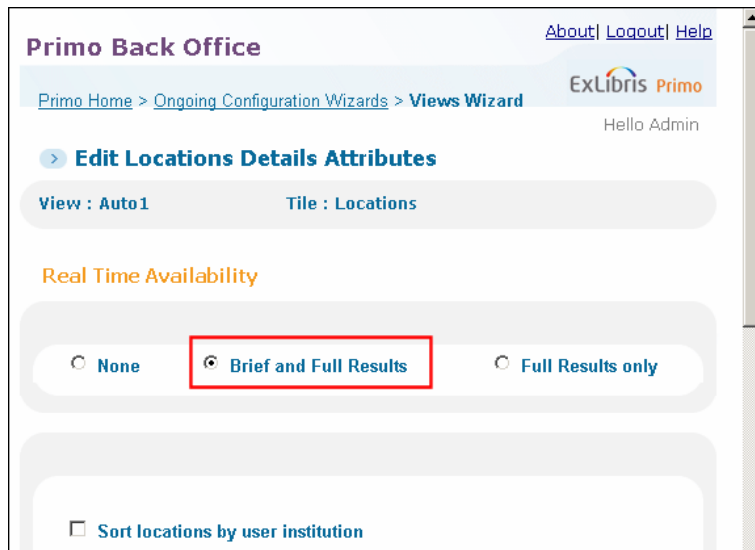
Primo Back Office

About| Logout| Help

ExLibris Primo

Primo Home > Ongoing Configuration Wizards > Views Wizard

Hello Admin

Edit Locations Details Attributes

View : Auto1

Tile : Locations

Real Time Availability

None

Brief and Full Results

Full Results only

Sort locations by user institution